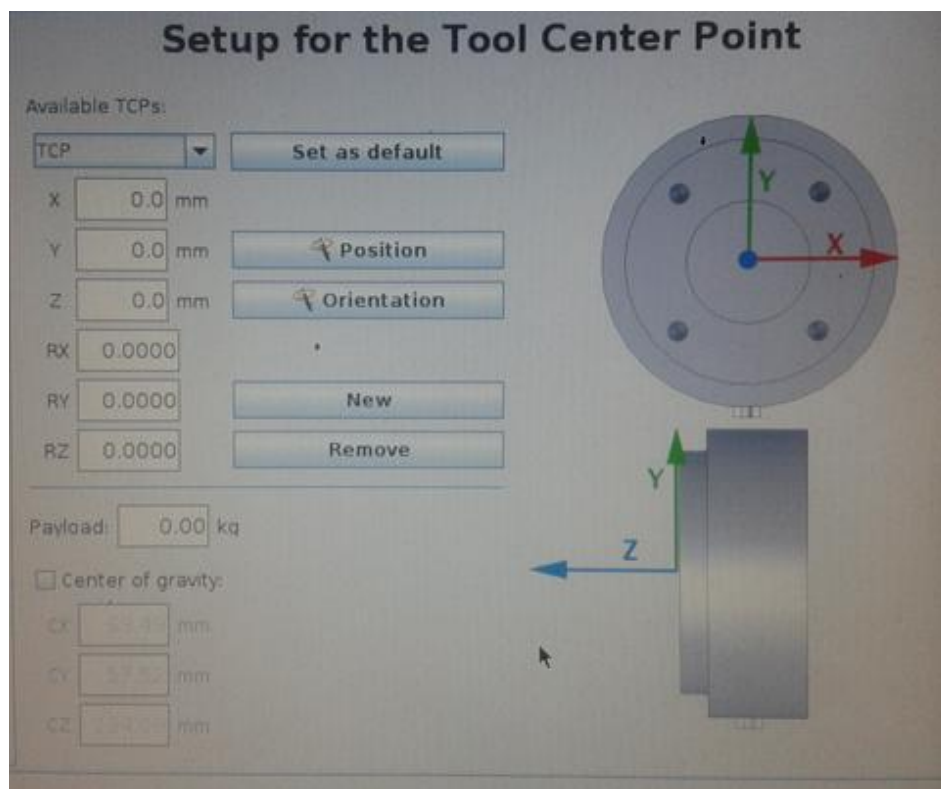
Setup for the Tool Center Point

Available TCPs:

TCP

Set as default

X 0.0 mm

Y 0.0 mm

Position

Z 0.0 mm

Orientation

RX 0.0000

RY 0.0000

New

RZ 0.0000

Remove

Payload: 0.00 kg

Center of gravity:

CX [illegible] mm

CY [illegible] mm

CZ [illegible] mm

Y

X

Y

Z